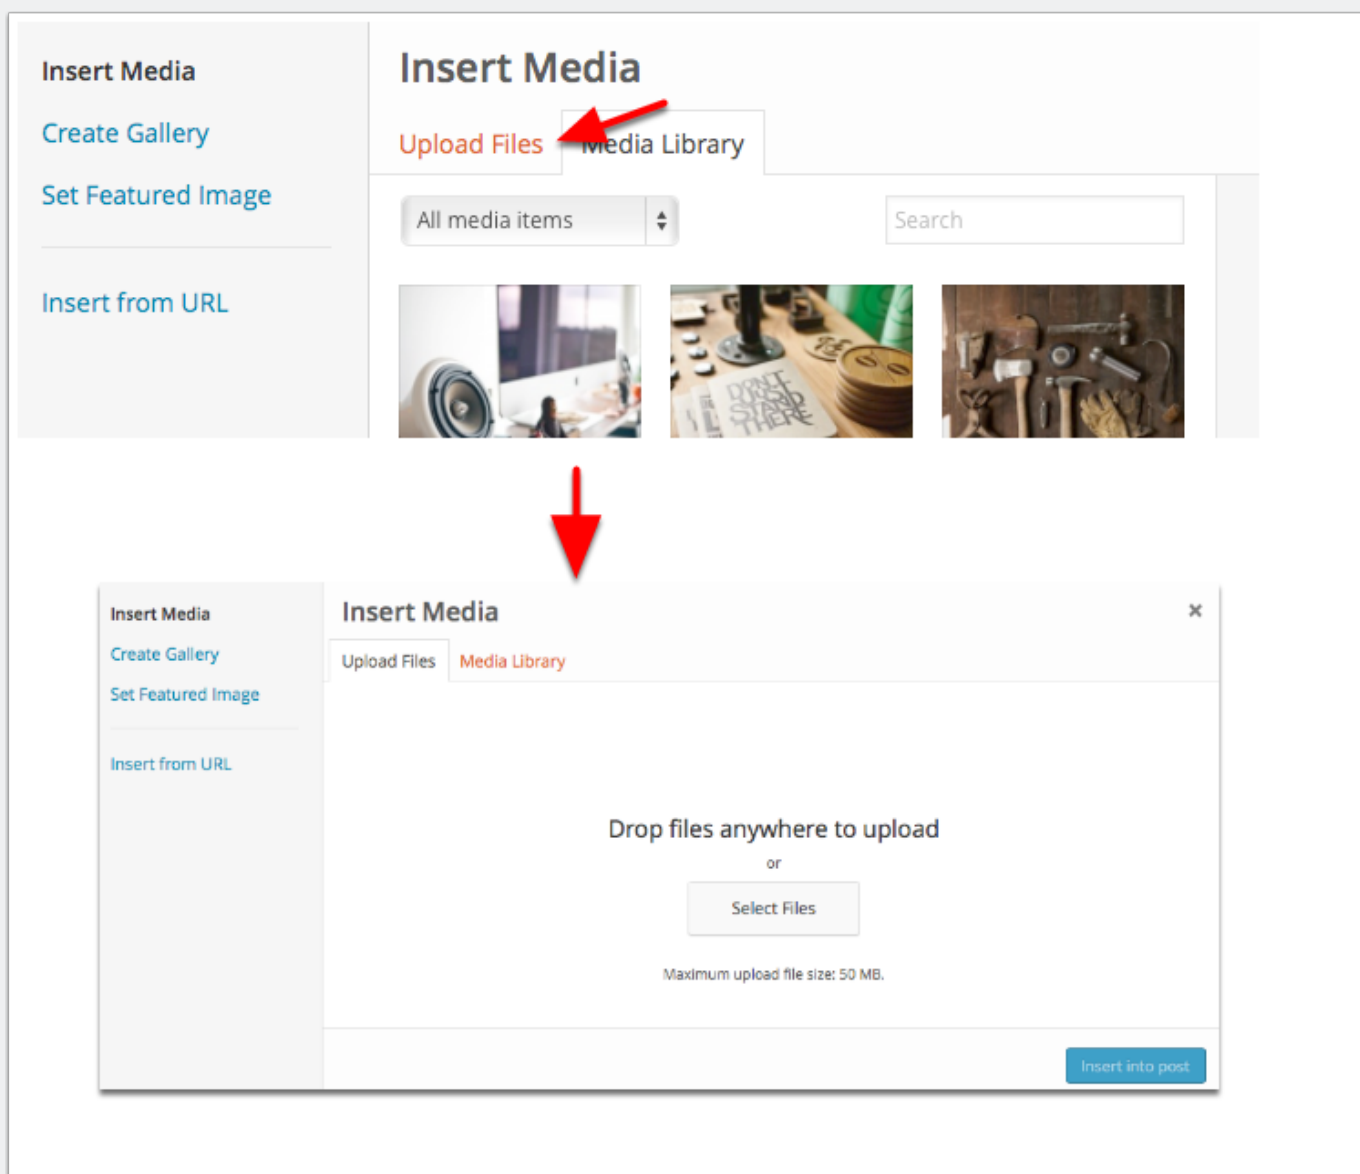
Insert Media

Create Gallery

Set Featured Image

Insert from URL

Insert Media

Upload Files

Media Library

All media items

Search

DON'T JUST STAND THERE

Insert Media

Create Gallery

Set Featured Image

Insert from URL

Insert Media

×

Upload Files

Media Library

Drop files anywhere to upload

or

Select Files

Maximum upload file size: 50 MB.

Insert into post